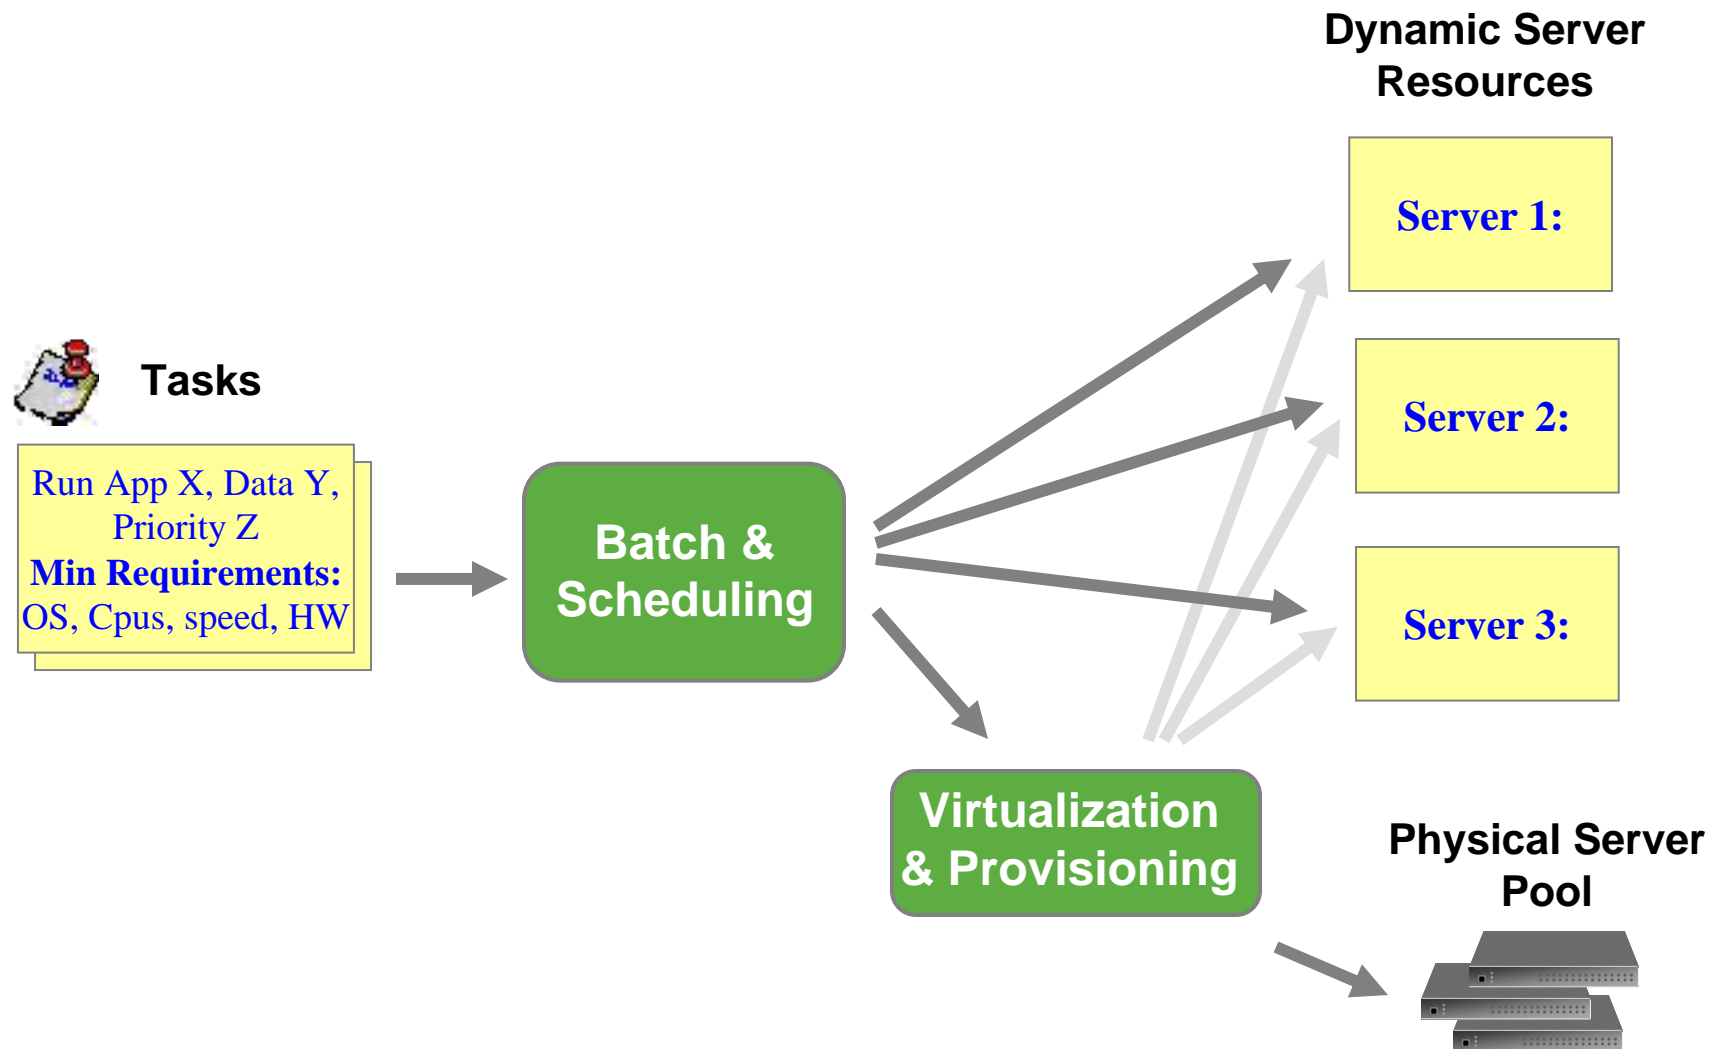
Dynamic Server Resources

Tasks

Run App X, Data Y, Priority Z
Min Requirements:
OS, Cpus, speed, HW

Batch & Scheduling

Server 1:

Server 2:

Server 3:

Virtualization & Provisioning

Physical Server Pool